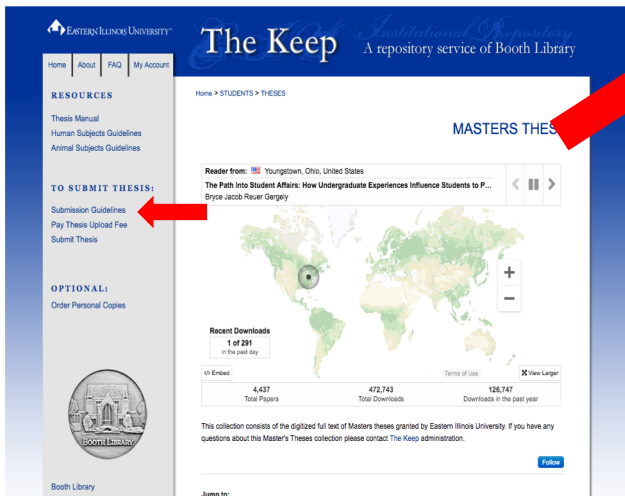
EASTERN ILLINOIS UNIVERSITY

The Keep Institutional Repository A repository service of Booth Library

Home About FAQ My Account

RESOURCES

Thesis Manual
Human Subjects Guidelines
Animal Subjects Guidelines

TO SUBMIT THESIS:

Submission Guidelines
Pay Thesis Upload Fee
Submit Thesis

OPTIONAL:

Order Personal Copies

BOOTH LIBRARY

Booth Library

Home > STUDENTS > THESES

MASTERS THES

Reader from: Youngstown, Ohio, United States
The Path into Student Affairs: How Undergraduate Experiences Influence Students to P...
Bryce Jacob Reuer Gergely

Recent Downloads
1 of 291
in the past day

Embed

Terms of Use

View Larger

4,437
Total Papers

472,743
Total Downloads

126,747
Downloads in the past year

This collection consists of the digitized full text of Masters theses granted by Eastern Illinois University. If you have any questions about this Master's Theses collection please contact The Keep administration.

Follow

Jump to: